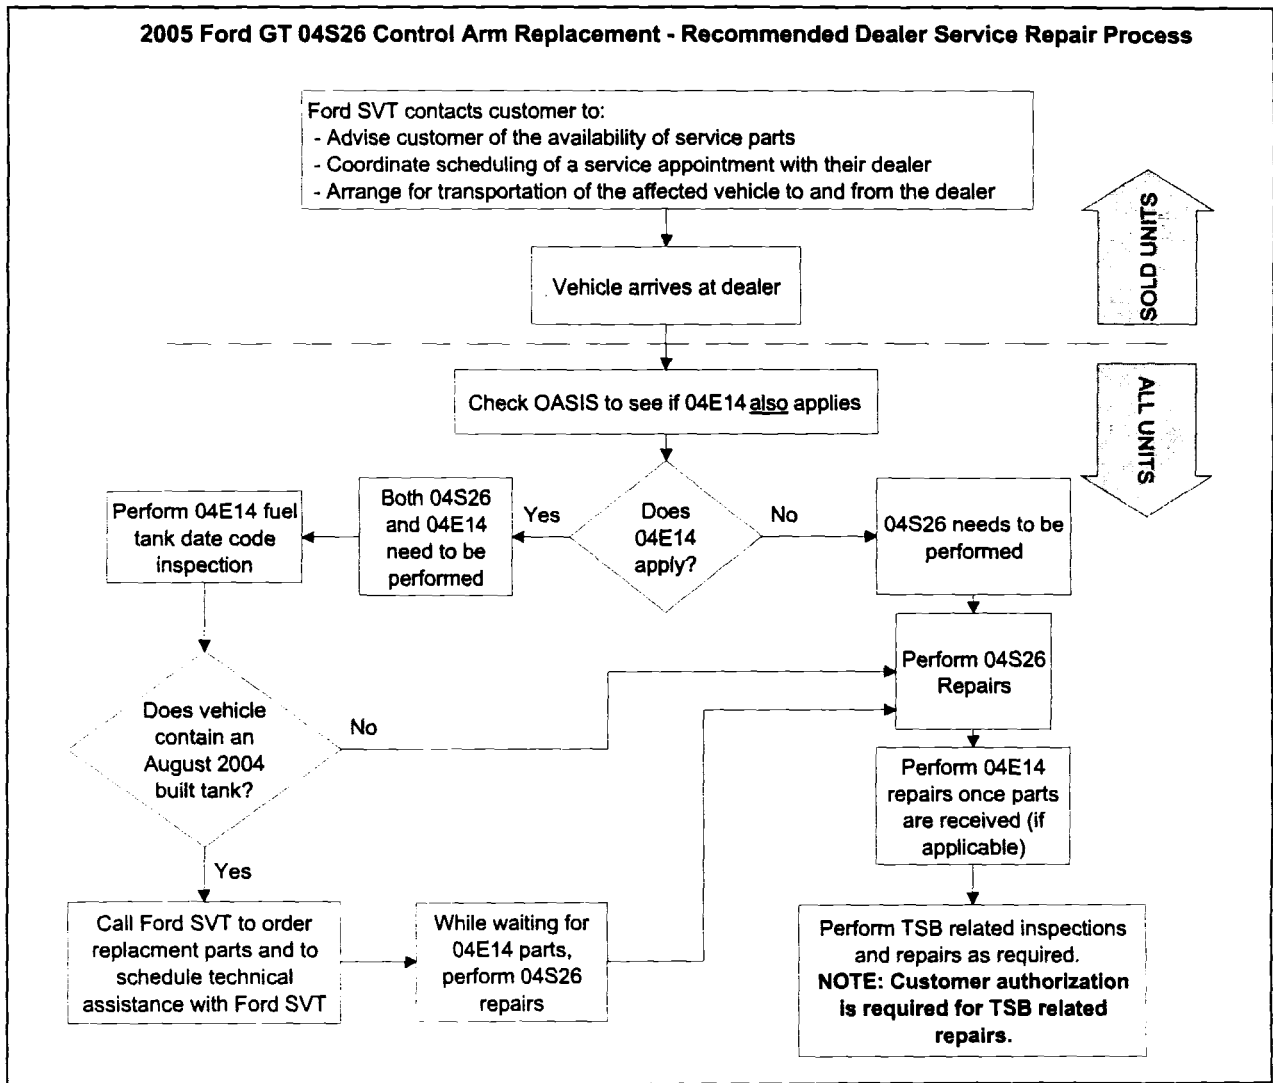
2005 Ford GT 04S26 Control Arm Replacement - Recommended Dealer Service Repair Process

Ford SVT contacts customer to:
- Advise customer of the availability of service parts
- Coordinate scheduling of a service appointment with their dealer
- Arrange for transportation of the affected vehicle to and from the dealer

SOLD UNITS

Vehicle arrives at dealer

ALL UNITS

Check OASIS to see if 04E14 also applies

Does 04E14 apply?

Yes

Both 04S26 and 04E14 need to be performed

Perform 04E14 fuel tank date code inspection

No

04S26 needs to be performed

Perform 04S26 Repairs

Does vehicle contain an August 2004 built tank?

No

Perform 04E14 repairs once parts are received (if applicable)

Yes

Call Ford SVT to order replacment parts and to schedule technical assistance with Ford SVT

While waiting for 04E14 parts, perform 04S26 repairs

Perform TSB related inspections and repairs as required. NOTE: Customer authorization is required for TSB related repairs.